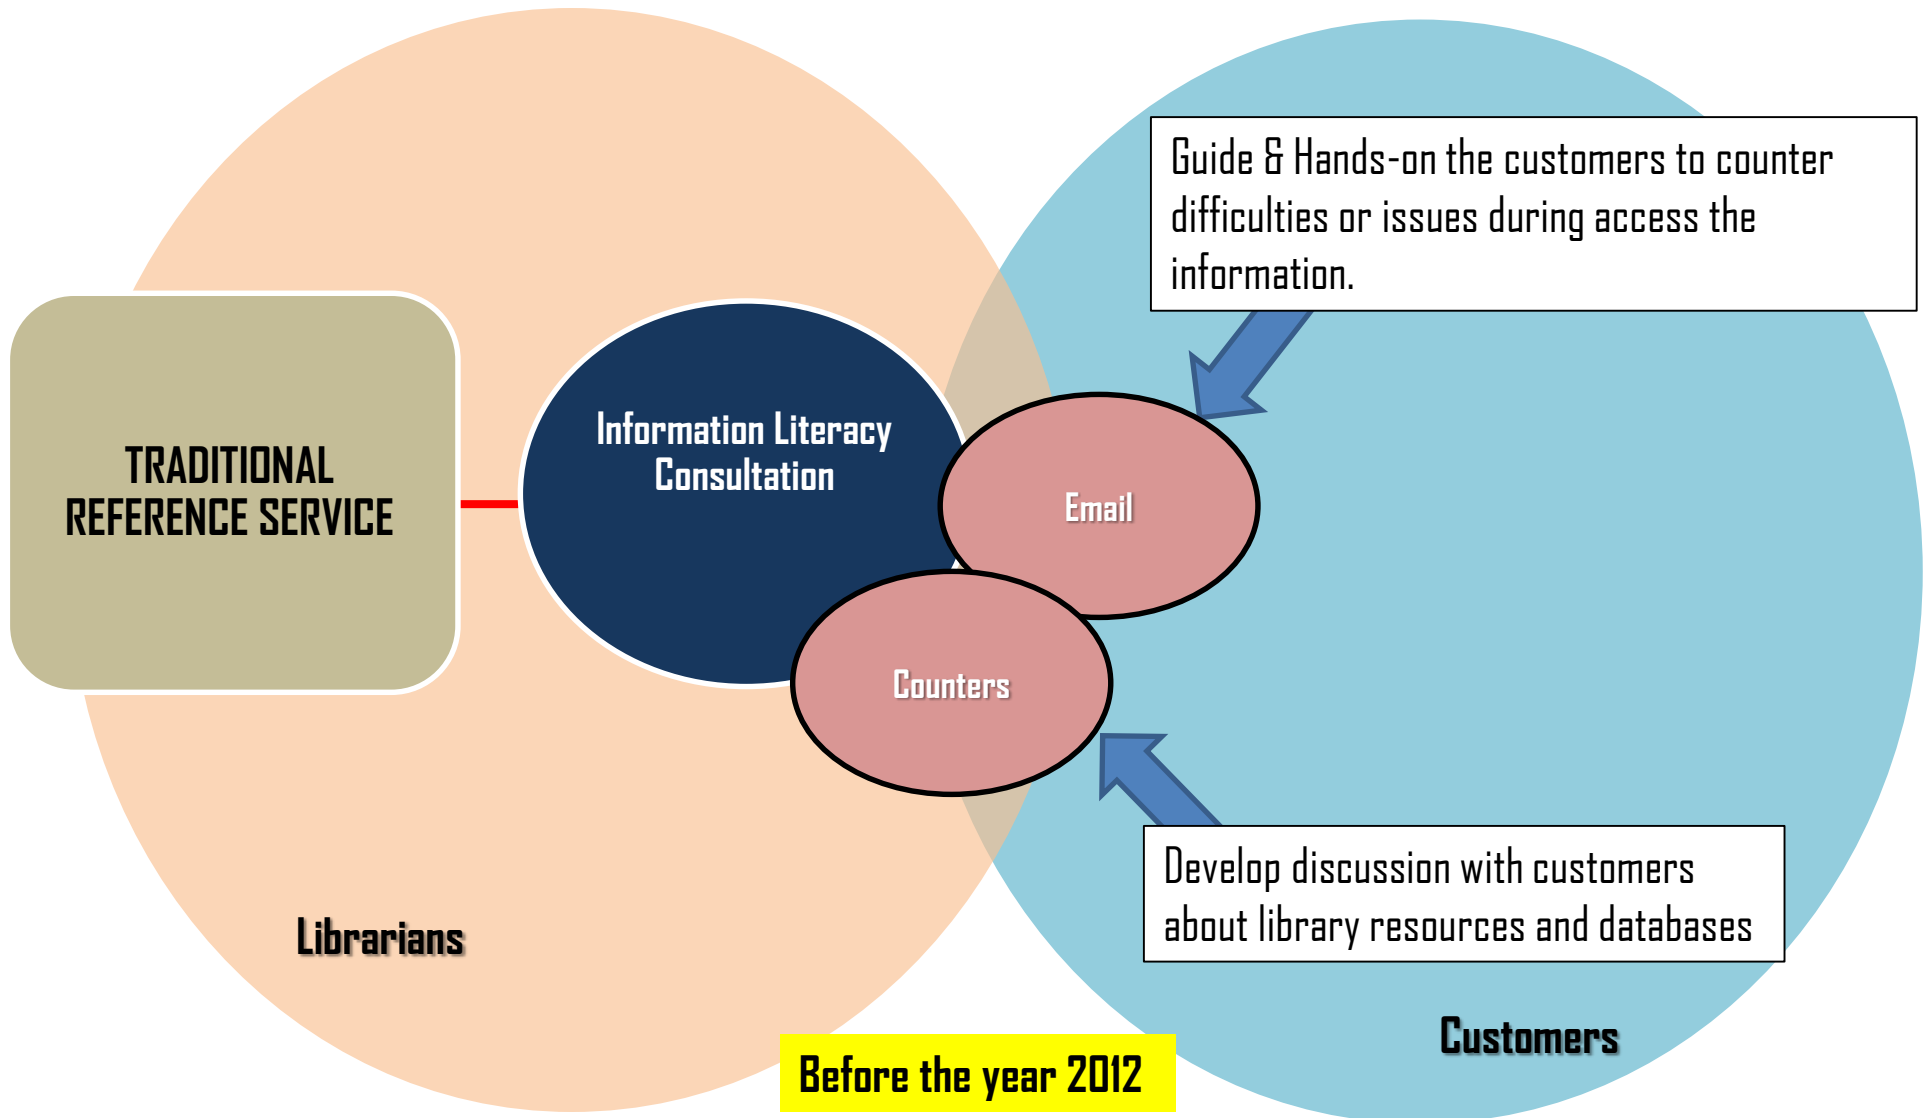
Guide & Hands-on the customers to counter difficulties or issues during access the information.

TRADITIONAL REFERENCE SERVICE

Information Literacy Consultation

Email

Counters

Develop discussion with customers about library resources and databases

Librarians

Customers

Before the year 2012